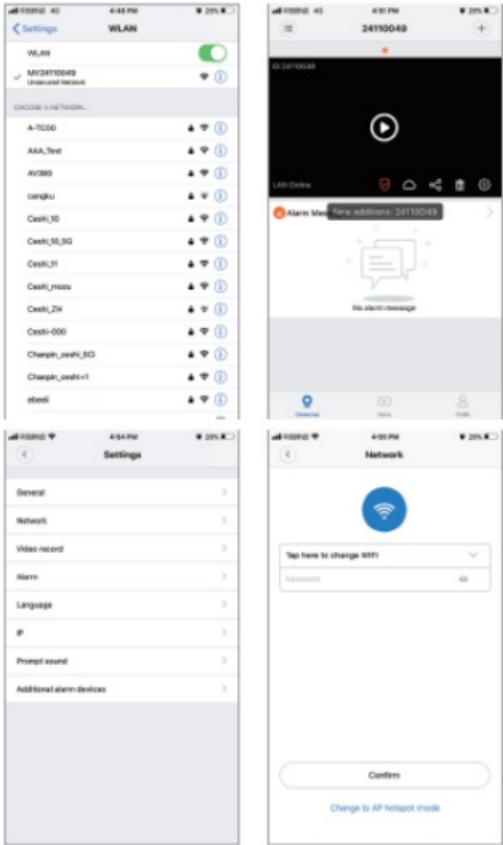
4G 4:48 PM 25%

Settings WLAN

WLAN

MV24110049
Unsecured Network

CHOOSE A NETWORK...

A-TC00
AAA_Test
AV380
cangku
Ceshi_10
Ceshi_10_5G
Ceshi_11
Ceshi_mosu
Ceshi_ZH
Ceshi-000
Chanpin_ceshi_5G
Chanpin_ceshi+1
ebeei

4G 4:51 PM 25%

24110049

ID:24110049

LAN Online

Alarm Mes New additions: 24110049

No alarm message

General Save Profile

4:54 PM 25%

Settings

General
Network
Video record
Alarm
Language
IP
Prompt sound
Additional alarm devices

4:55 PM 25%

Network

Tap here to change WIFI
Password

Confirm

Change to AP hotspot mode